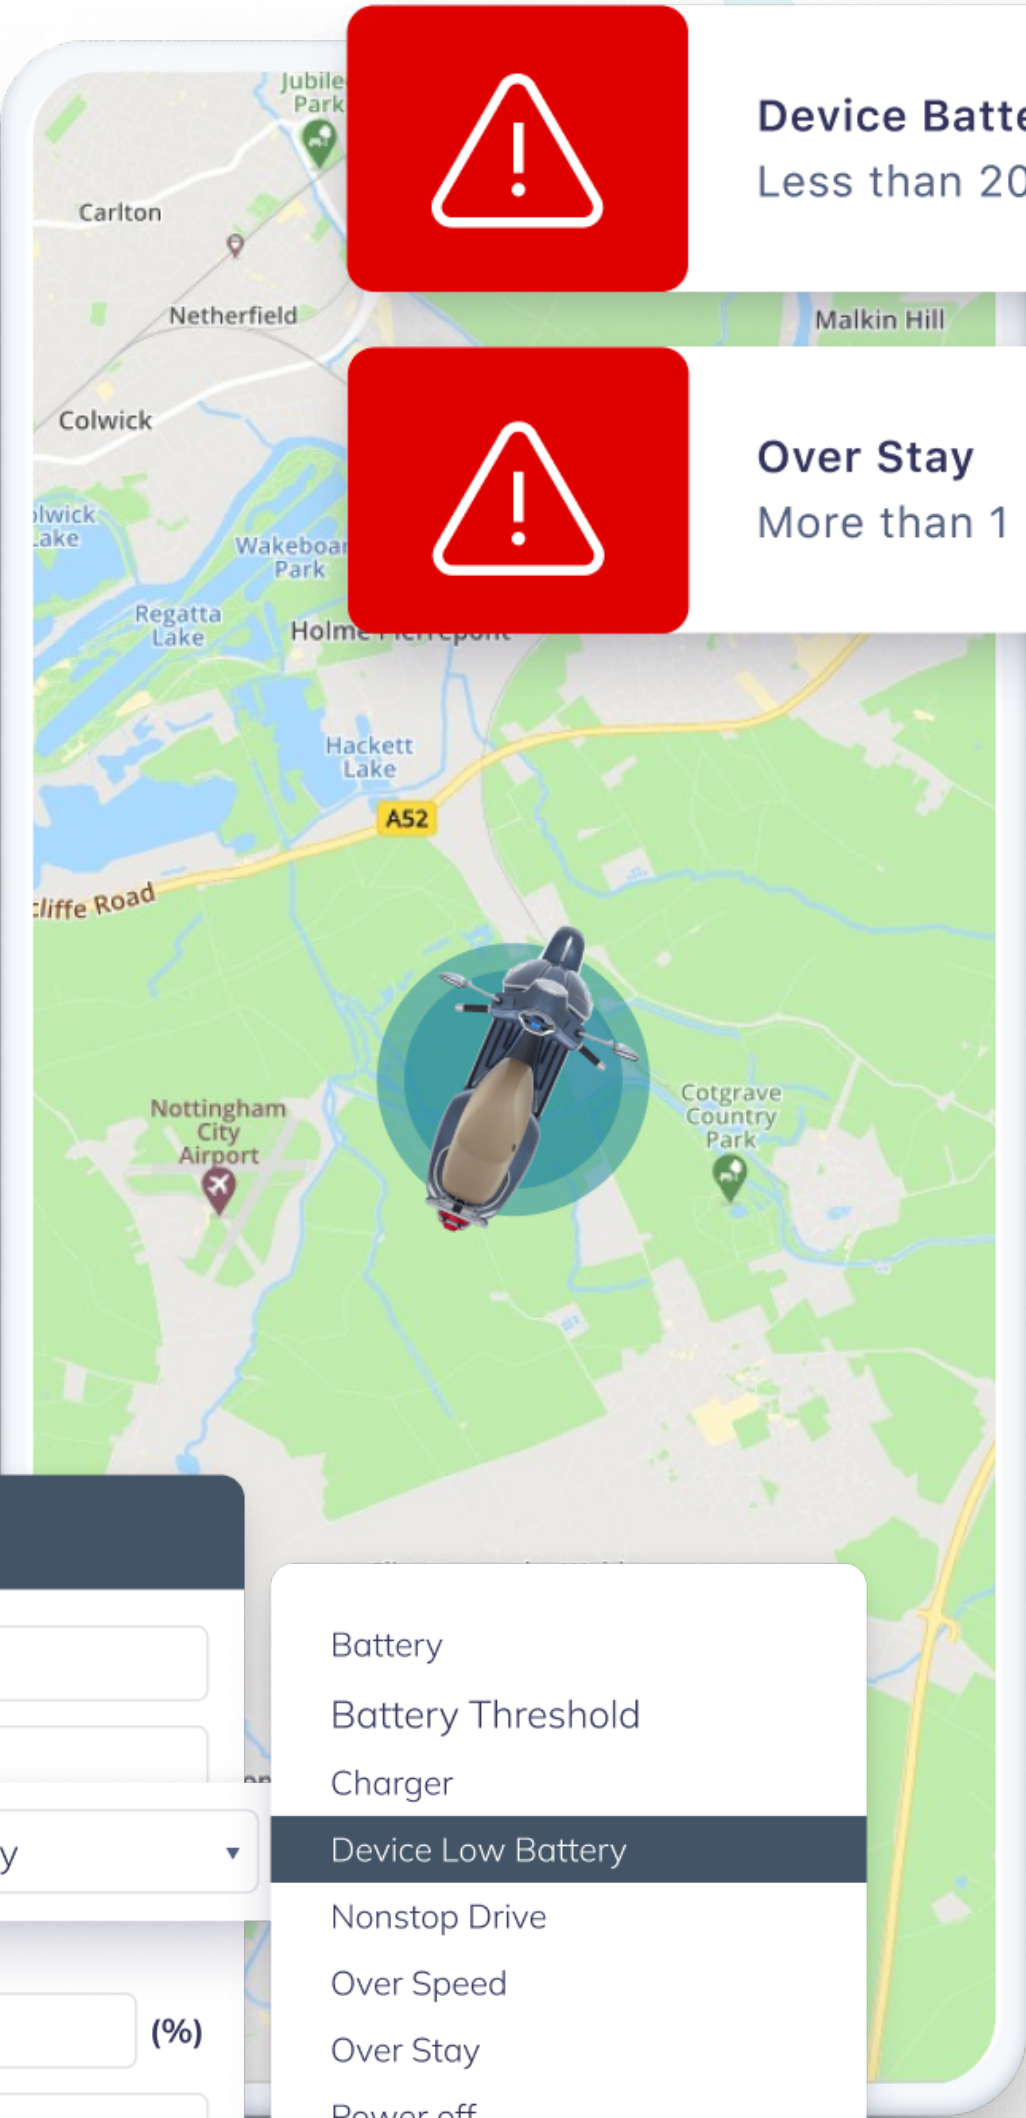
Device Batt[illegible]
Less than 20

Over Stay
More than 1

Jubile
Park
Carlton
Netherfield
Malkin Hill
Colwick
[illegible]lwick
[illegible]ake
Wakeboa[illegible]
Park
Regatta
Lake
Holme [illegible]
Hackett
Lake
A52
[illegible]liffe Road
Nottingham
City
Airport
Cotgrave
Country
Park

y
(%)

Battery
Battery Threshold
Charger
Device Low Battery
Nonstop Drive
Over Speed
Over Stay
Power off